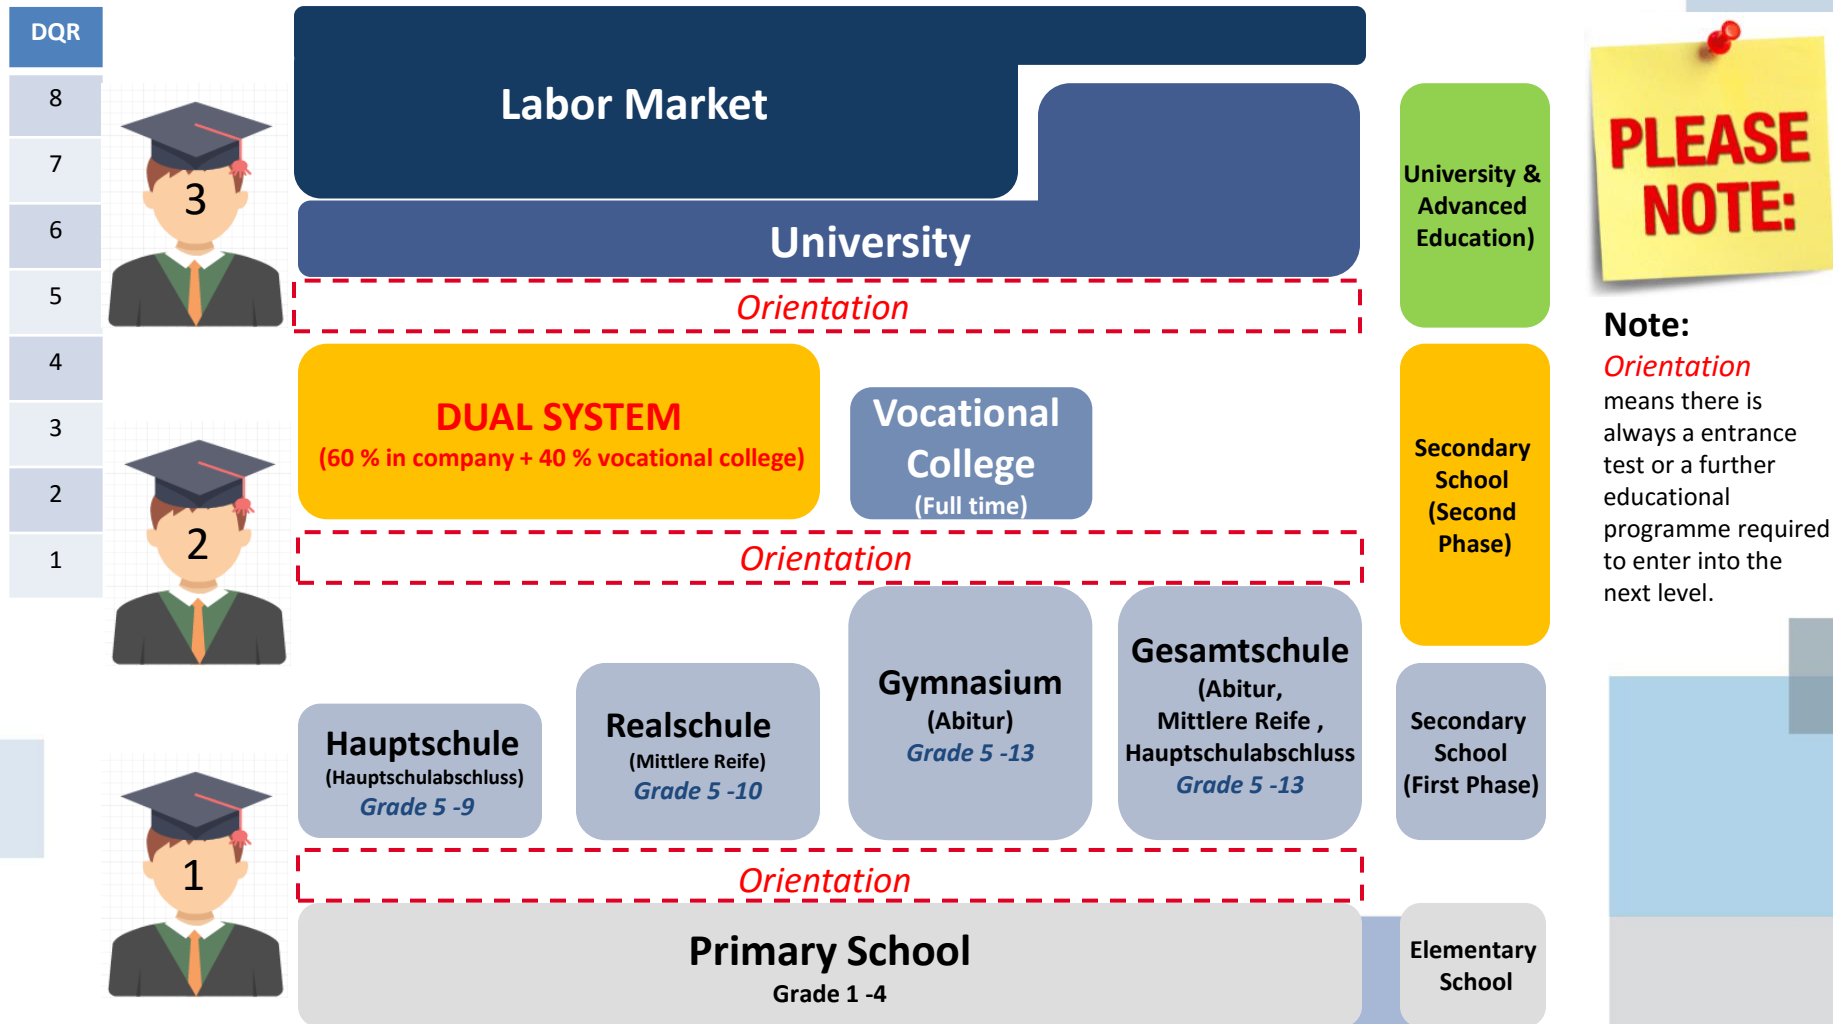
DQR
8
7
6
5
4
3
2
1

3
2
1

Labor Market

University

Orientation

DUAL SYSTEM
(60 % in company + 40 % vocational college)

Vocational College
(Full time)

Orientation

Hauptschule
(Hauptschulabschluss)
Grade 5 -9

Realschule
(Mittlere Reife)
Grade 5 -10

Gymnasium
(Abitur)
Grade 5 -13

Gesamtschule
(Abitur, Mittlere Reife , Hauptschulabschluss
Grade 5 -13

Orientation

Primary School
Grade 1 -4

University & Advanced Education)

Secondary School (Second Phase)

Secondary School (First Phase)

Elementary School

PLEASE NOTE:

Note:
Orientation means there is always a entrance test or a further educational programme required to enter into the next level.